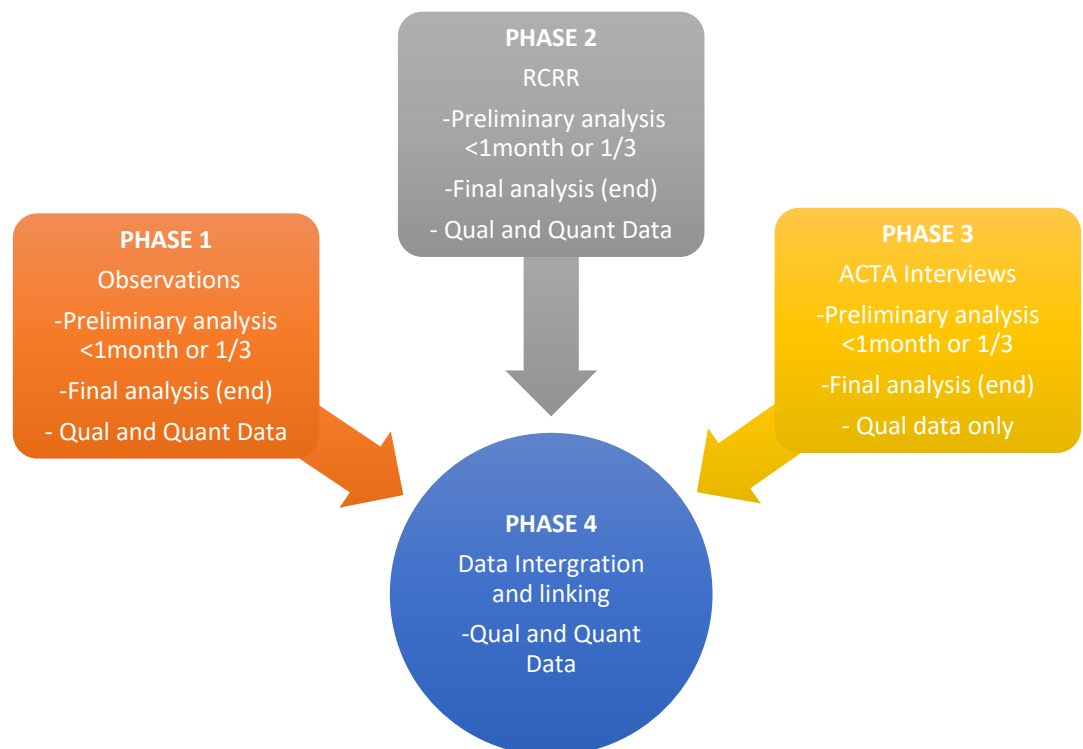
PHASE 2

RCRR

-Preliminary analysis <1month or 1/3

-Final analysis (end)

- Qual and Quant Data

PHASE 1

Observations

-Preliminary analysis <1month or 1/3

-Final analysis (end)

- Qual and Quant Data

PHASE 3

ACTA Interviews

-Preliminary analysis <1month or 1/3

-Final analysis (end)

- Qual data only

PHASE 4

Data Intergration and linking

-Qual and Quant Data